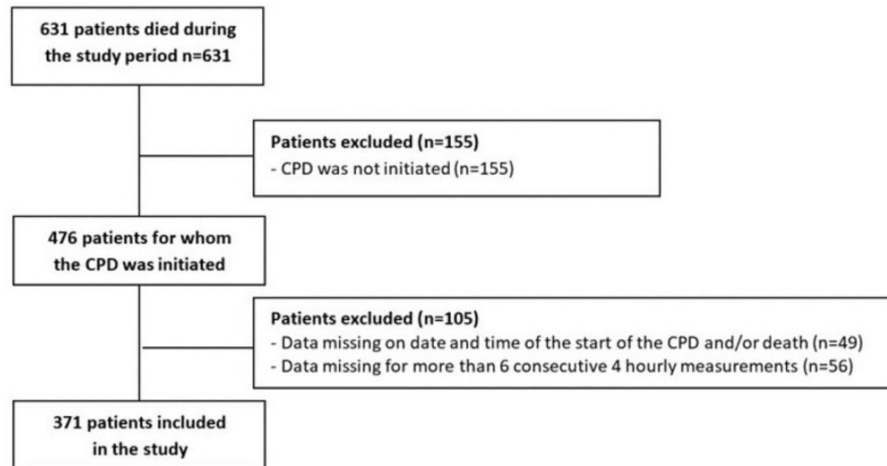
631 patients died during the study period n=631

Patients excluded (n=155)
- CPD was not initiated (n=155)

476 patients for whom the CPD was initiated

Patients excluded (n=105)
- Data missing on date and time of the start of the CPD and/or death (n=49)
- Data missing for more than 6 consecutive 4 hourly measurements (n=56)

371 patients included in the study